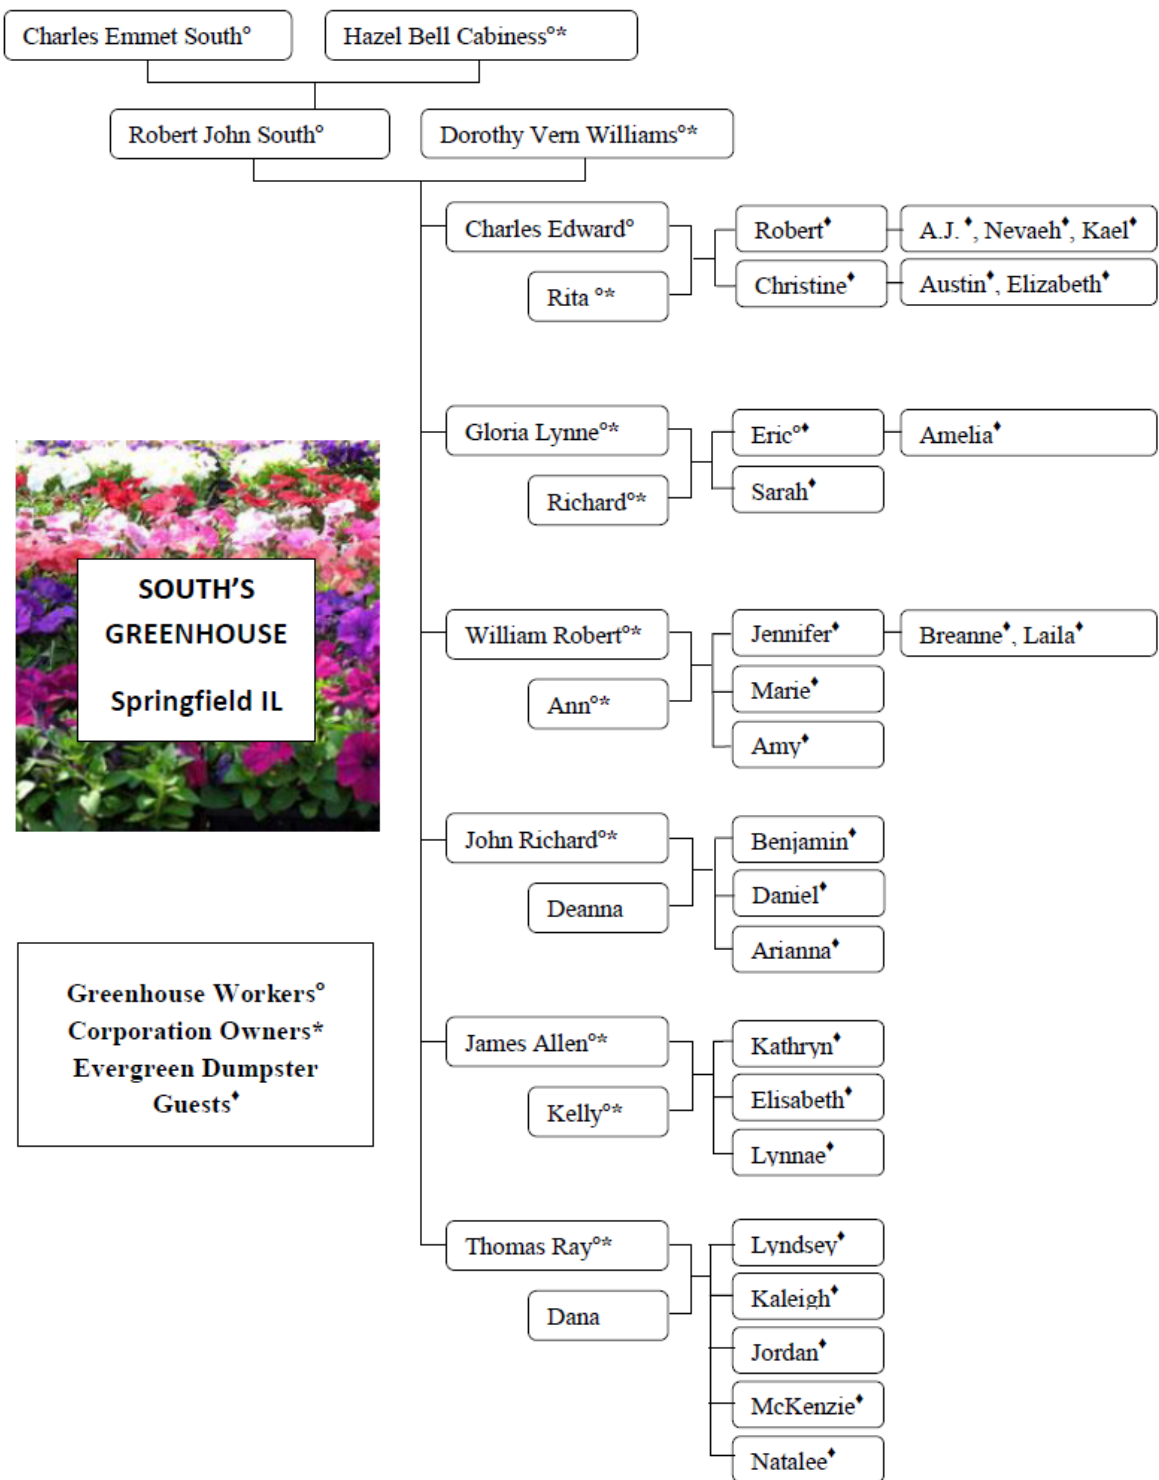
Charles Emmet South° Hazel Bell Cabiness°*

Robert John South° Dorothy Vern Williams°*

Charles Edward°
Rita °*
Robert♦
A.J.♦, Nevaeh♦, Kael♦
Christine♦
Austin♦, Elizabeth♦

Gloria Lynne°*
Richard°*
Eric°♦
Amelia♦
Sarah♦

SOUTH'S GREENHOUSE
Springfield IL

William Robert°*
Ann°*
Jennifer♦
Breanne♦, Laila♦
Marie♦
Amy♦

John Richard°*
Deanna
Benjamin♦
Daniel♦
Arianna♦

Greenhouse Workers°
Corporation Owners*
Evergreen Dumpster Guests♦

James Allen°*
Kelly°*
Kathryn♦
Elisabeth♦
Lynnae♦

Thomas Ray°*
Dana
Lyndsey♦
Kaleigh♦
Jordan♦
McKenzie♦
Natalee♦